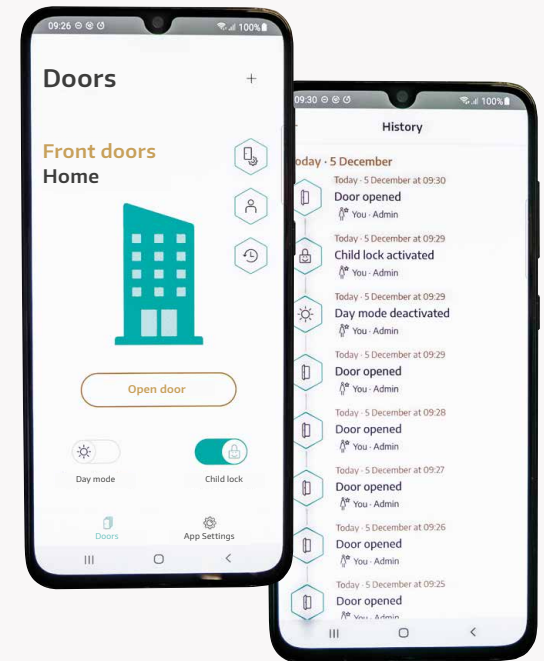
09:26 100%

Doors

+

Front doors

Home

Open door

Day mode

Child lock

Doors

App Settings

09:30 100%

History

Today · 5 December

Today · 5 December at 09:30

Door opened

You · Admin

Today · 5 December at 09:29

Child lock activated

You · Admin

Today · 5 December at 09:29

Day mode deactivated

You · Admin

Today · 5 December at 09:29

Door opened

You · Admin

Today · 5 December at 09:28

Door opened

You · Admin

Today · 5 December at 09:27

Door opened

You · Admin

Today · 5 December at 09:26

Door opened

You · Admin

Today · 5 December at 09:25

Door opened

You · Admin